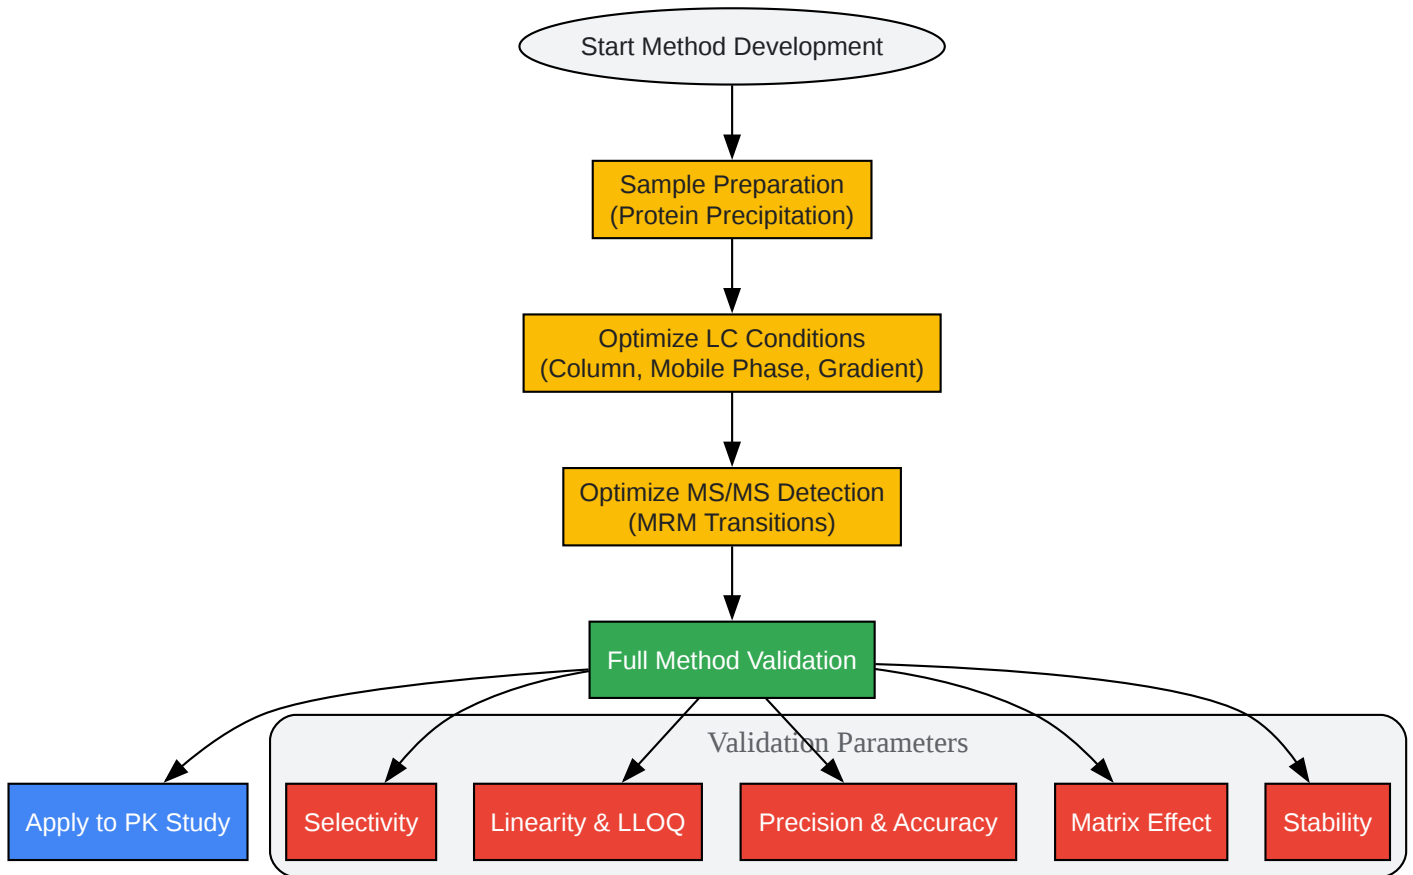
Start Method Development

Sample Preparation
(Protein Precipitation)

Optimize LC Conditions
(Column, Mobile Phase, Gradient)

Optimize MS/MS Detection
(MRM Transitions)

Full Method Validation

Validation Parameters

Apply to PK Study

Selectivity

Linearity & LLOQ

Precision & Accuracy

Matrix Effect

Stability